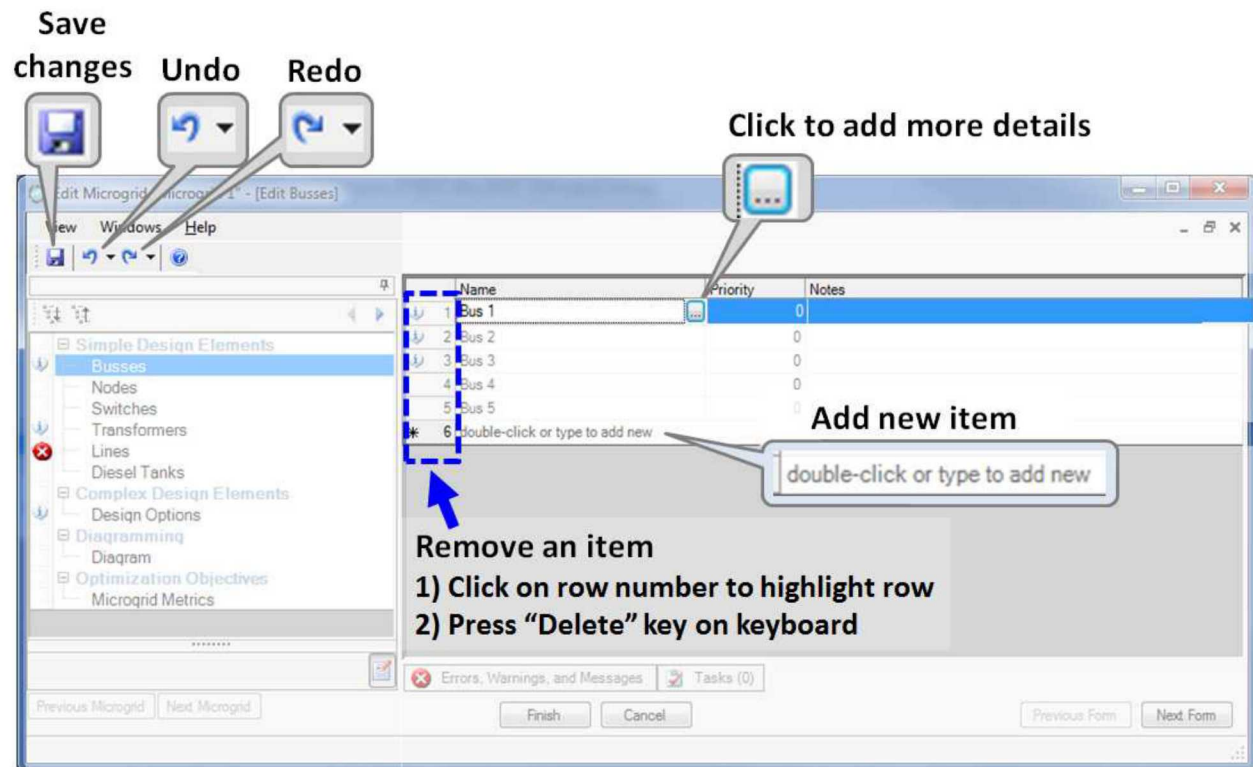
Save changes
Undo
Redo
Click to add more details

Edit Microgrid - Microgrid "1" - [Edit Busses]

View Windows Help

Simple Design Elements
Busses
Nodes
Switches
Transformers
Lines
Diesel Tanks
Complex Design Elements
Design Options
Diagramming
Diagram
Optimization Objectives
Microgrid Metrics

Previous Microgrid
Next Microgrid

| | Name | Priority | Notes |
|---|---|---|---|
| 1 | Bus 1 | 0 | |
| 2 | Bus 2 | 0 | |
| 3 | Bus 3 | 0 | |
| 4 | Bus 4 | 0 | |
| 5 | Bus 5 | 0 | |
| * 6 | double-click or type to add new | | |

Add new item
double-click or type to add new

Remove an item
1) Click on row number to highlight row
2) Press “Delete” key on keyboard

Errors, Warnings, and Messages
Tasks (0)
Finish
Cancel
Previous Form
Next Form